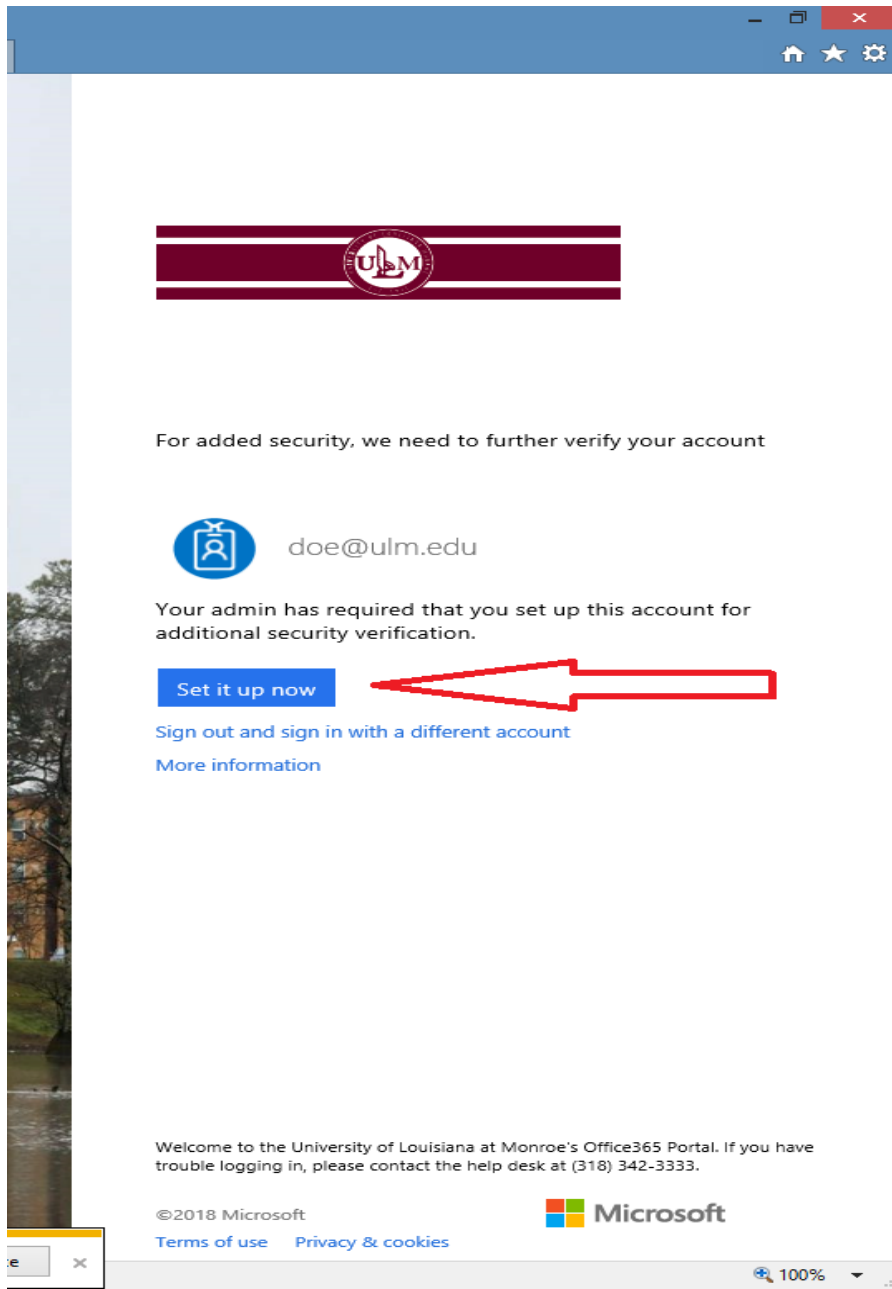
ULM

For added security, we need to further verify your account

doe@ulm.edu

Your admin has required that you set up this account for additional security verification.

Set it up now

Sign out and sign in with a different account

More information

Welcome to the University of Louisiana at Monroe's Office365 Portal. If you have trouble logging in, please contact the help desk at (318) 342-3333.

©2018 Microsoft

Microsoft

Terms of use Privacy & cookies

:e ×

100%